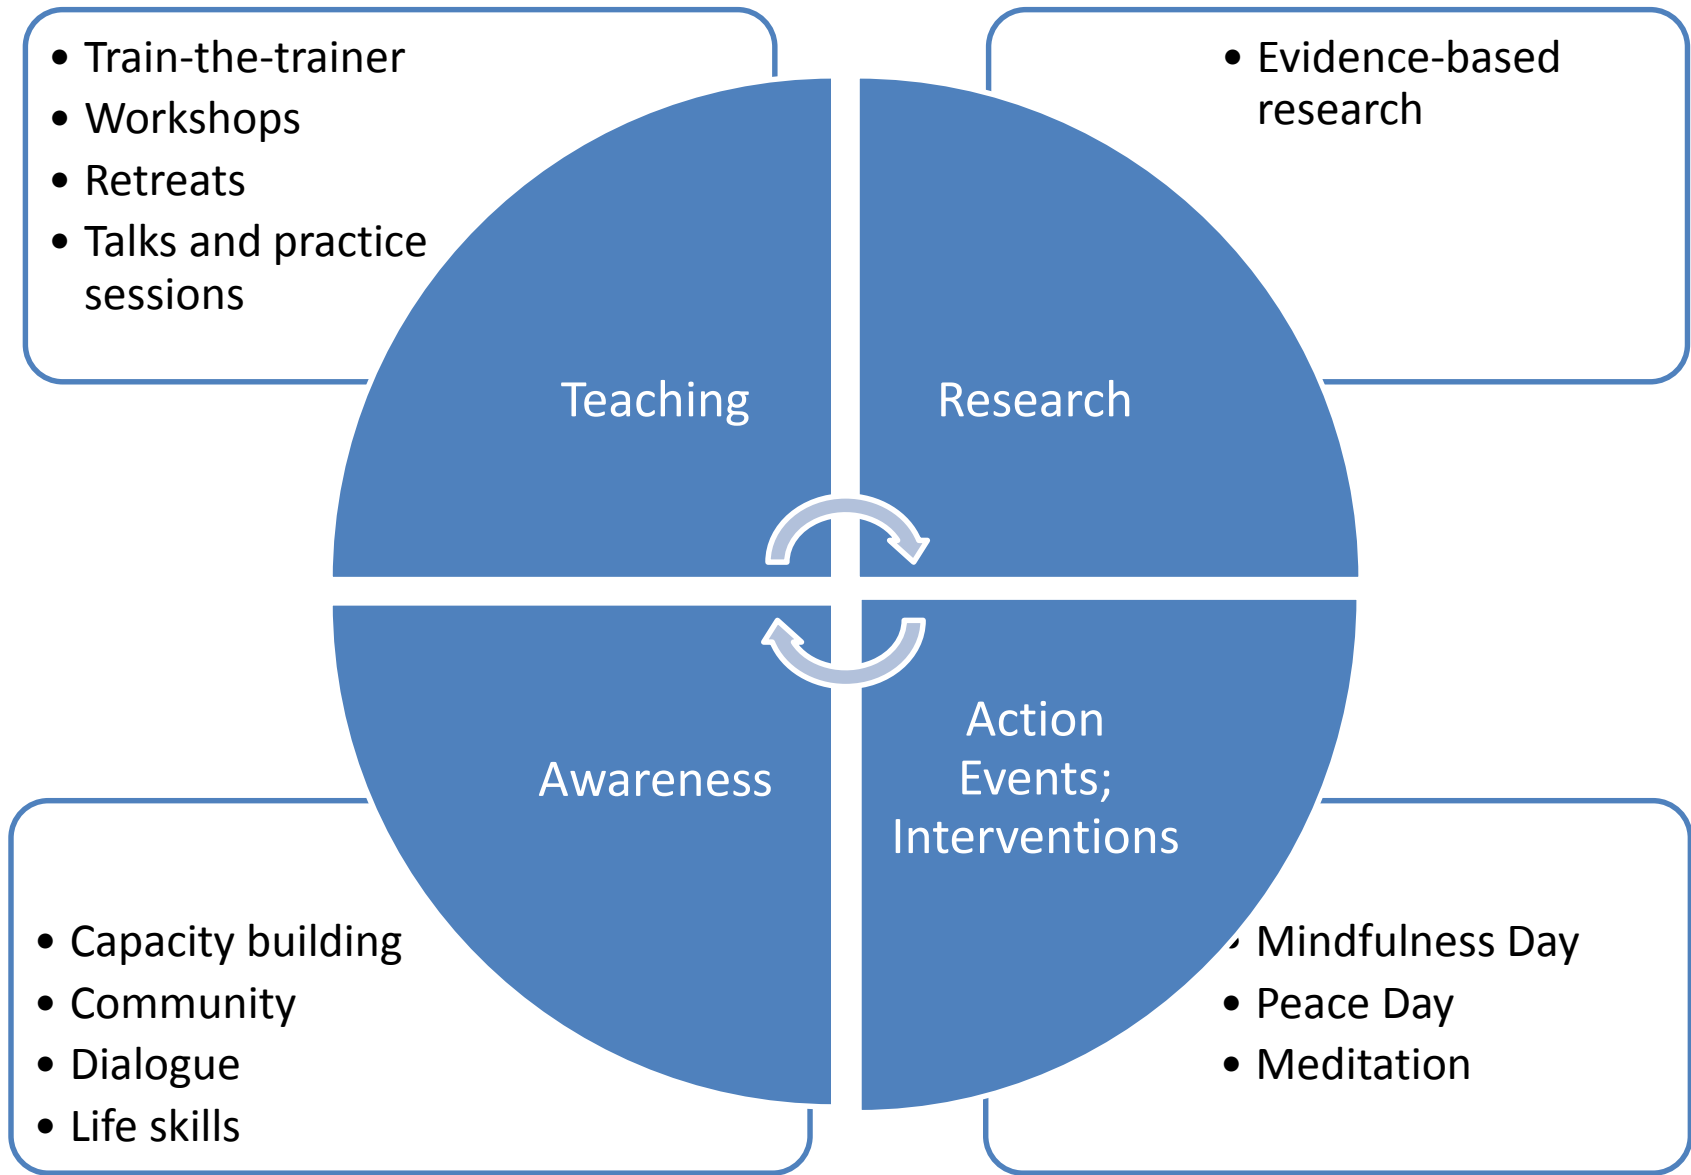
- Train-the-trainer
- Workshops
- Retreats
- Talks and practice sessions

- Evidence-based research

Teaching

Research

Awareness

Action Events; Interventions

- Capacity building
- Community
- Dialogue
- Life skills

- Mindfulness Day
- Peace Day
- Meditation